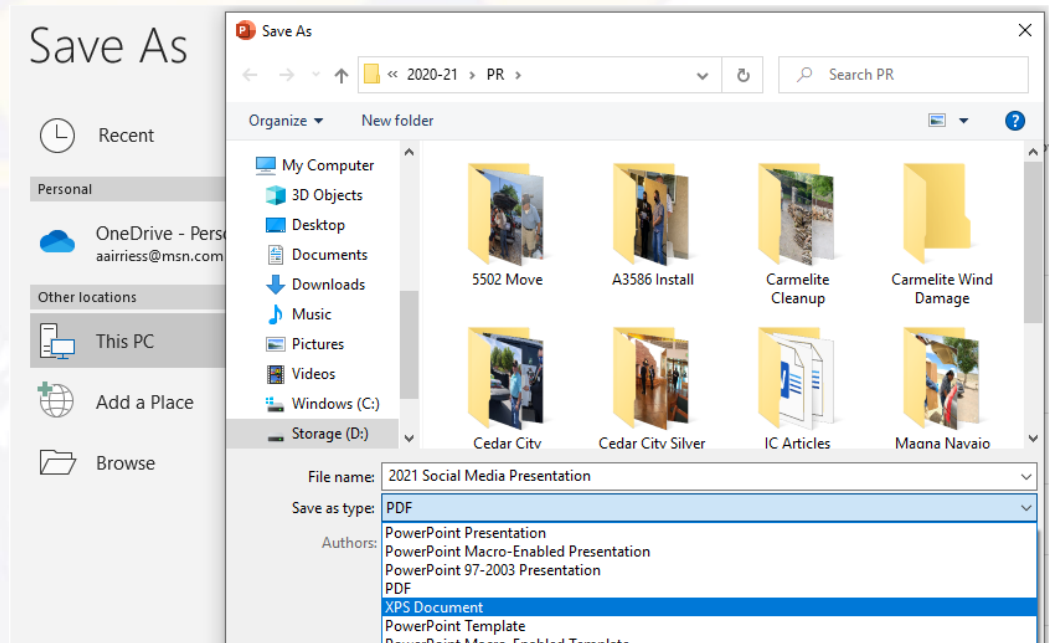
Save As

Recent

Personal

OneDrive - Pers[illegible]
aairriess@msn.com

Other locations

This PC

Add a Place

Browse

Save As

« 2020-21 › PR ›

Search PR

Organize ▾

New folder

My Computer
3D Objects
Desktop
Documents
Downloads
Music
Pictures
Videos
Windows (C:)
Storage (D:)

5502 Move

A3586 Install

Carmelite Cleanup

Carmelite Wind Damage

Cedar City

Cedar City Silver

IC Articles

Magna Navajo

File name: 2021 Social Media Presentation

Save as type: PDF

Authors:

PowerPoint Presentation
PowerPoint Macro-Enabled Presentation
PowerPoint 97-2003 Presentation
PDF
XPS Document
PowerPoint Template
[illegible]